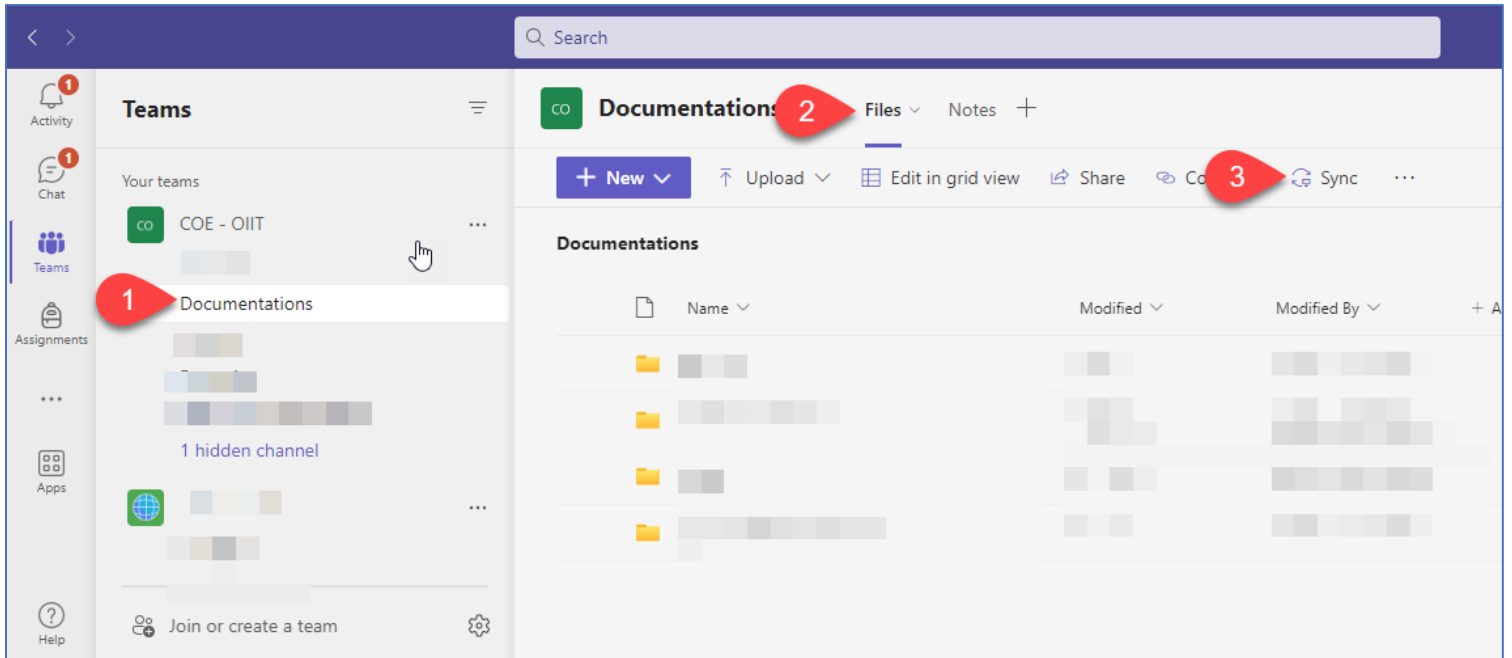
Search

1
Activity

1
Chat

Teams

Assignments

...

Apps

Help

Teams

Your teams

CO COE - OIIT ...

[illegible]

1 Documentations

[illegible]

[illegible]

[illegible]

1 hidden channel

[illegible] ...

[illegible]

Join or create a team

CO Documentations 2 Files Notes +

+ New Upload Edit in grid view Share Co 3 Sync ...

Documentations

| | Name | Modified | Modified By | + A |
|---|---|---|---|---|
| | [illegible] | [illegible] | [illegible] | |
| | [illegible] | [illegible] | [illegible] | |
| | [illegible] | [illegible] | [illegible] | |
| | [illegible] | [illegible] | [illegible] | |